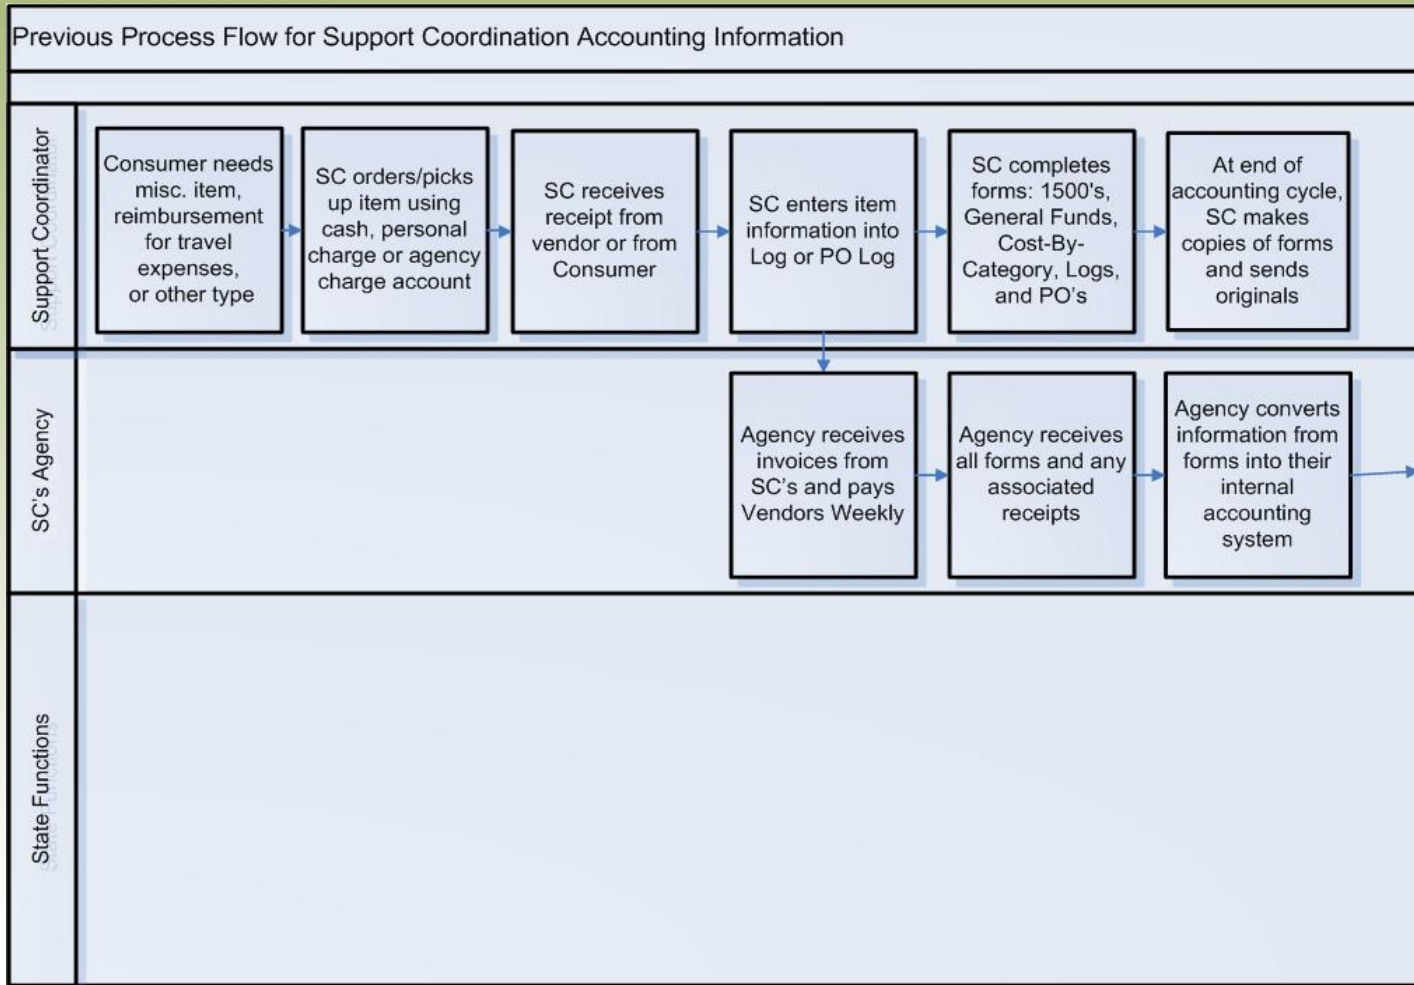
Previous Process Flow for Support Coordination Accounting Information

Support Coordinator

Consumer needs misc. item, reimbursement for travel expenses, or other type

SC orders/picks up item using cash, personal charge or agency charge account

SC receives receipt from vendor or from Consumer

SC enters item information into Log or PO Log

SC completes forms: 1500's, General Funds, Cost-By-Category, Logs, and PO's

At end of accounting cycle, SC makes copies of forms and sends originals

SC's Agency

Agency receives invoices from SC's and pays Vendors Weekly

Agency receives all forms and any associated receipts

Agency converts information from forms into their internal accounting system

State Functions